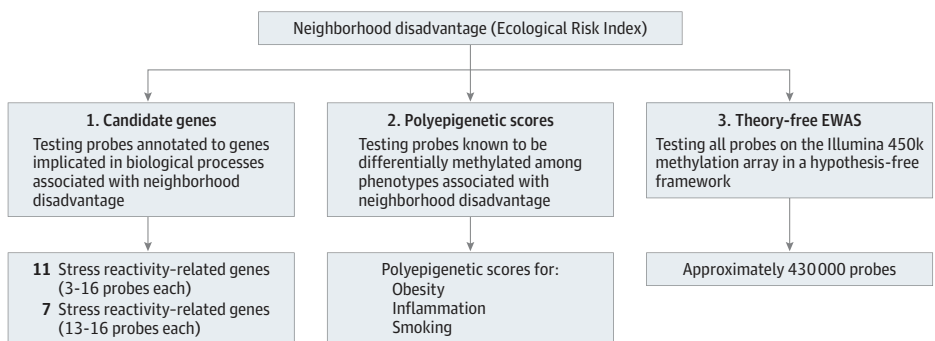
Neighborhood disadvantage (Ecological Risk Index)

1. Candidate genes
Testing probes annotated to genes implicated in biological processes associated with neighborhood disadvantage

11 Stress reactivity-related genes (3-16 probes each)
7 Stress reactivity-related genes (13-16 probes each)

2. Polyepigenetic scores
Testing probes known to be differentially methylated among phenotypes associated with neighborhood disadvantage

Polyepigenetic scores for:
Obesity
Inflammation
Smoking

3. Theory-free EWAS
Testing all probes on the Illumina 450k methylation array in a hypothesis-free framework

Approximately 430 000 probes